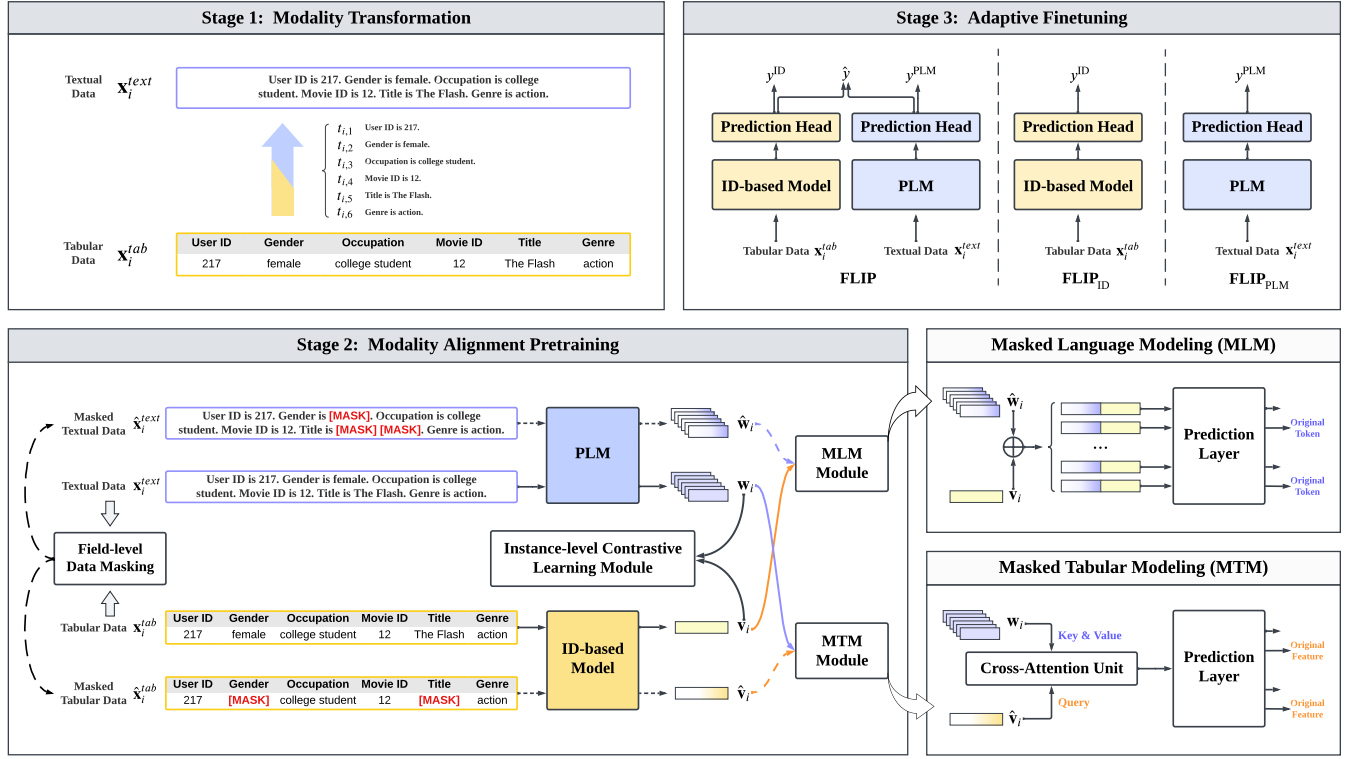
Stage 1: Modality Transformation

Textual Data $\mathbf{x}_i^{text}$

User ID is 217. Gender is female. Occupation is college student. Movie ID is 12. Title is The Flash. Genre is action.

$t_{i,1}$ User ID is 217.
$t_{i,2}$ Gender is female.
$t_{i,3}$ Occupation is college student.
$t_{i,4}$ Movie ID is 12.
$t_{i,5}$ Title is The Flash.
$t_{i,6}$ Genre is action.

Tabular Data $\mathbf{x}_i^{tab}$

| User ID | Gender | Occupation | Movie ID | Title | Genre |
|---|---|---|---|---|---|
| 217 | female | college student | 12 | The Flash | action |

Stage 3: Adaptive Finetuning

$y^{ID}$ $\hat{y}$ $y^{PLM}$
Prediction Head | Prediction Head
ID-based Model | PLM
Tabular Data $\mathbf{x}_i^{tab}$ | Textual Data $\mathbf{x}_i^{text}$
FLIP

$y^{ID}$
Prediction Head
ID-based Model
Tabular Data $\mathbf{x}_i^{tab}$
FLIP$_{ID}$

$y^{PLM}$
Prediction Head
PLM
Textual Data $\mathbf{x}_i^{text}$
FLIP$_{PLM}$

Stage 2: Modality Alignment Pretraining

Masked Textual Data $\hat{\mathbf{x}}_i^{text}$
User ID is 217. Gender is [MASK]. Occupation is college student. Movie ID is 12. Title is [MASK] [MASK]. Genre is action.

Textual Data $\mathbf{x}_i^{text}$
User ID is 217. Gender is female. Occupation is college student. Movie ID is 12. Title is The Flash. Genre is action.

Field-level Data Masking

Tabular Data $\mathbf{x}_i^{tab}$

| User ID | Gender | Occupation | Movie ID | Title | Genre |
|---|---|---|---|---|---|
| 217 | female | college student | 12 | The Flash | action |

Masked Tabular Data $\hat{\mathbf{x}}_i^{tab}$

| User ID | Gender | Occupation | Movie ID | Title | Genre |
|---|---|---|---|---|---|
| 217 | [MASK] | college student | 12 | [MASK] | action |

PLM
ID-based Model
$\hat{\mathbf{w}}_i$ $\mathbf{w}_i$ $\mathbf{v}_i$ $\hat{\mathbf{v}}_i$
Instance-level Contrastive Learning Module
MLM Module
MTM Module

Masked Language Modeling (MLM)

$\hat{\mathbf{w}}_i$ $\mathbf{v}_i$
…
Prediction Layer
Original Token
Original Token

Masked Tabular Modeling (MTM)

$\mathbf{w}_i$ Key & Value
Cross-Attention Unit
$\hat{\mathbf{v}}_i$ Query
Prediction Layer
Original Feature
Original Feature